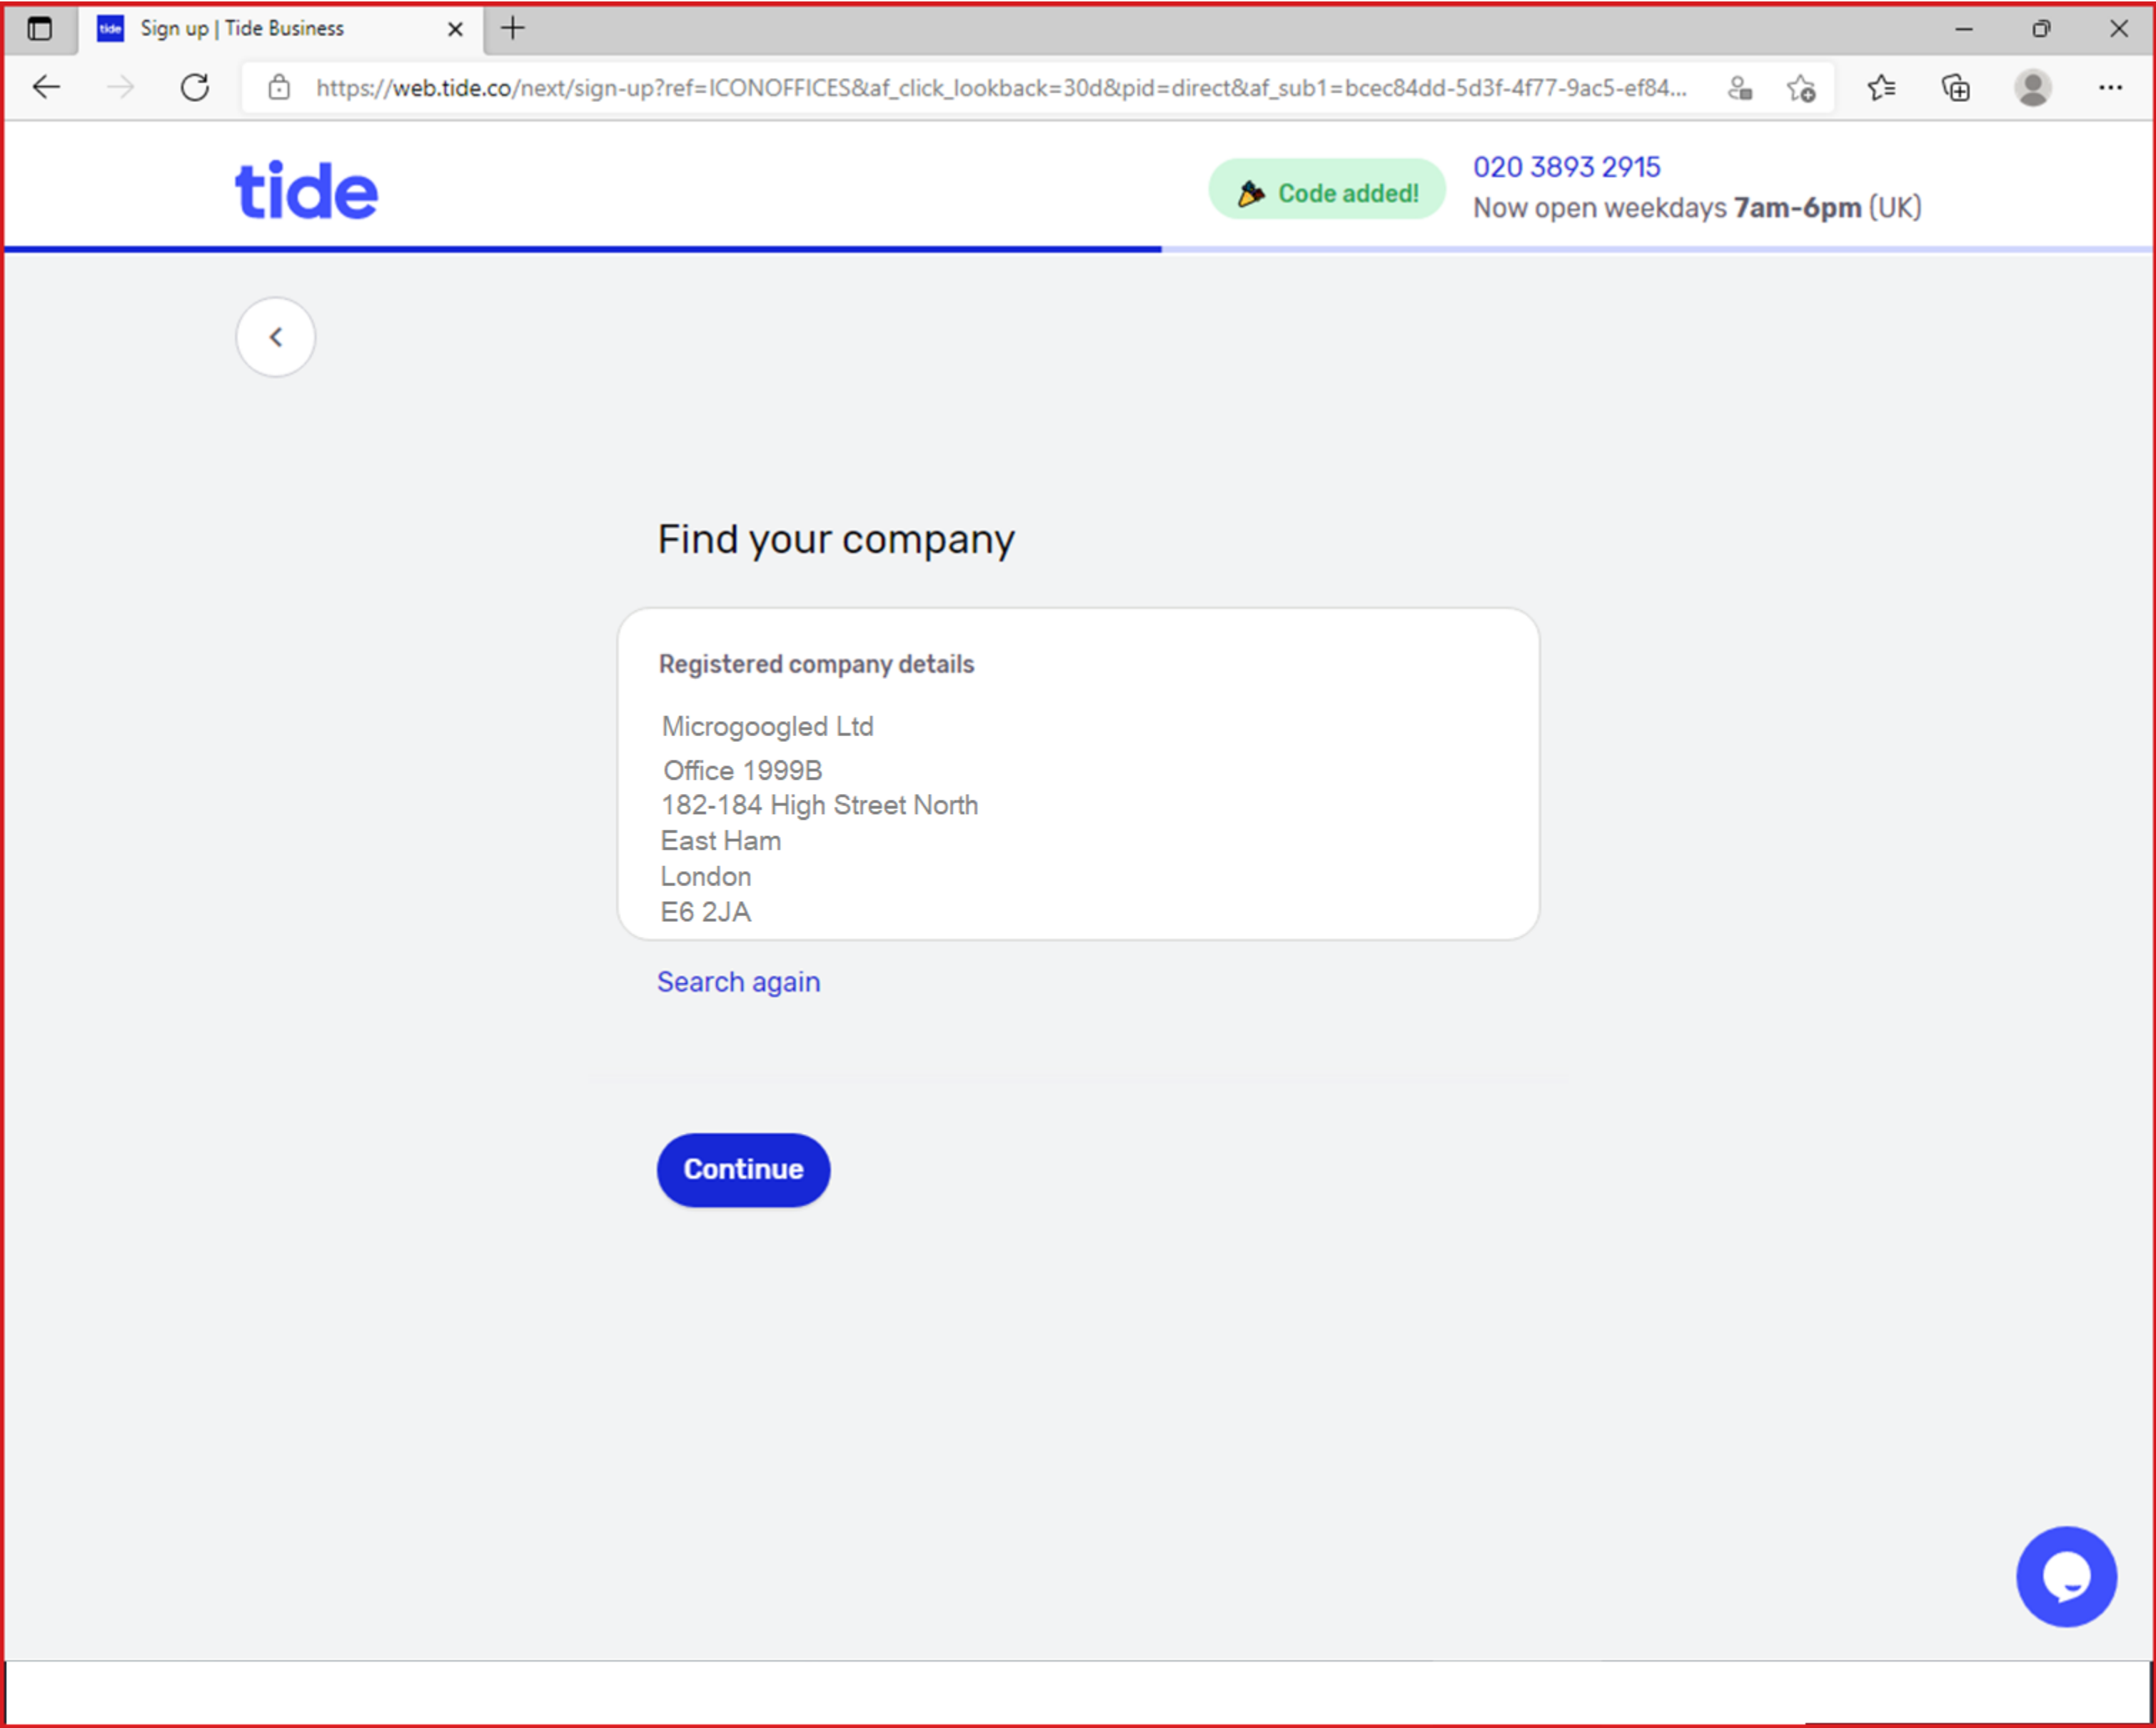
Sign up | Tide Business

https://web.tide.co/next/sign-up?ref=ICONOFFICES&af_click_lookback=30d&pid=direct&af_sub1=bcec84dd-5d3f-4f77-9ac5-ef84...

tide

Code added!

020 3893 2915
Now open weekdays **7am-6pm** (UK)

Find your company

Registered company details

Microgoogled Ltd

Office 1999B
182-184 High Street North
East Ham
London
E6 2JA

Search again

Continue